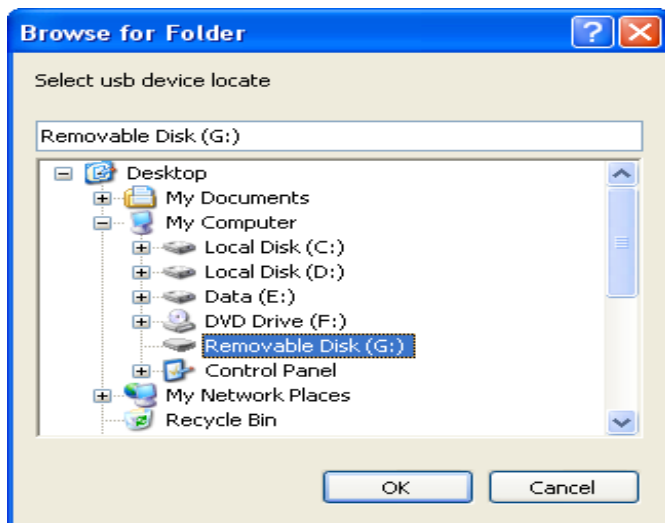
Browse for Folder

Select usb device locate

Removable Disk (G:)

Desktop
My Documents
My Computer
Local Disk (C:)
Local Disk (D:)
Data (E:)
DVD Drive (F:)
Removable Disk (G:)
Control Panel
My Network Places
Recycle Bin

OK
Cancel